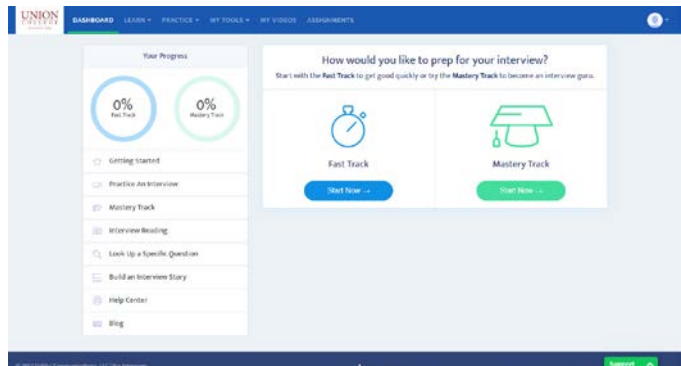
UNION COLLEGE

DASHBOARD LEARN ▾ PRACTICE ▾ MY TOOLS ▾ MY VIDEOS ASSIGNMENTS

Your Progress

0%
Fast Track

0%
Mastery Track

Getting Started

Practice An Interview

Mastery Track

Interview Reading

Look Up a Specific Question

Build an Interview Story

Help Center

Blog

How would you like to prep for your interview?

Start with the Fast Track to get good quickly or try the Mastery Track to become an interview guru.

Fast Track

Start Now →

Mastery Track

Start Now →

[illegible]

Support ^